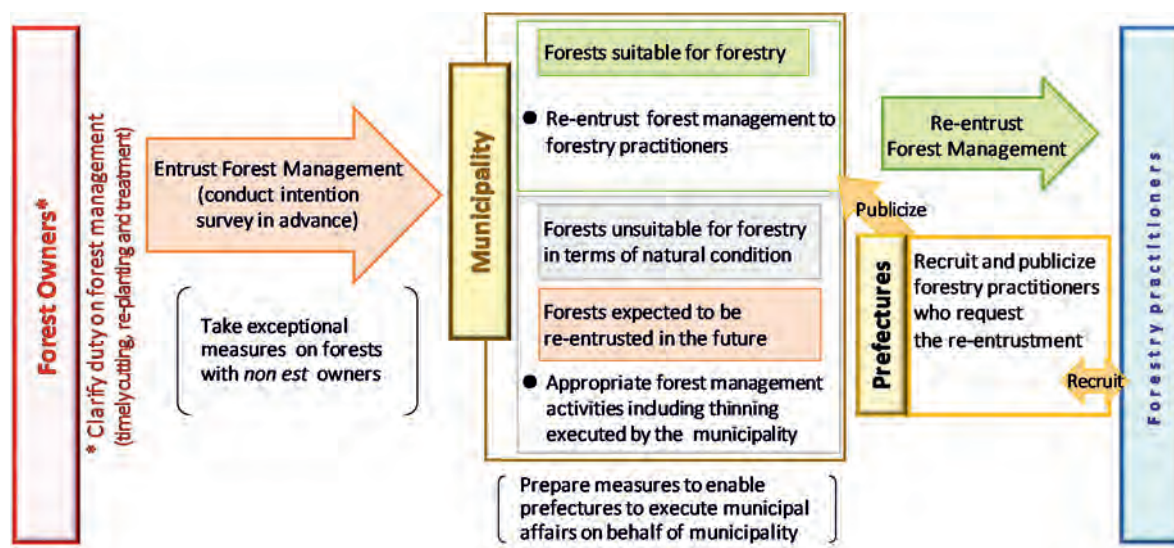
Forest Owners*

* Clarify duty on forest management (timely cutting, re-planting and treatment)

Entrust Forest Management (conduct intention survey in advance)

Take exceptional measures on forests with *non est* owners

Municipality

Forests suitable for forestry

● Re-entrust forest management to forestry practitioners

Forests unsuitable for forestry in terms of natural condition

Forests expected to be re-entrusted in the future

● Appropriate forest management activities including thinning executed by the municipality

Prepare measures to enable prefectures to execute municipal affairs on behalf of municipality

Re-entrust Forest Management

Publicize

Prefectures

Recruit and publicize forestry practitioners who request the re-entrustment

Recruit

Forestry practitioners